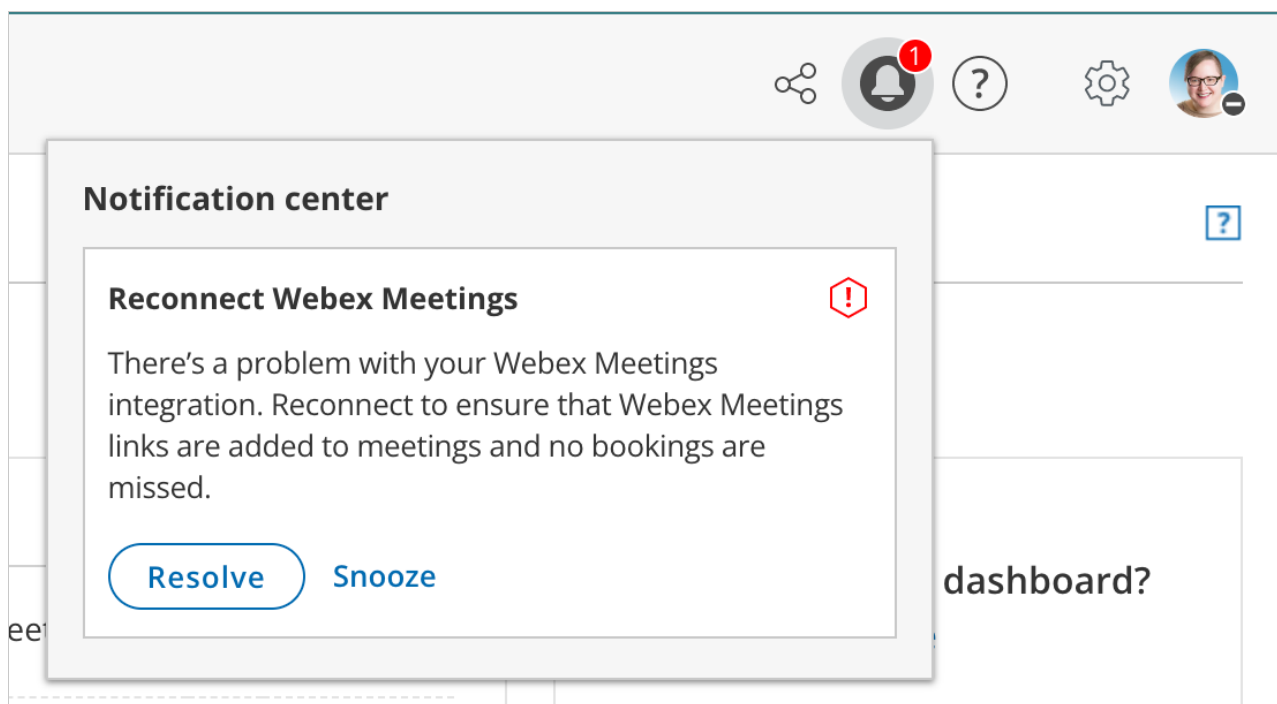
1

?

Notification center

?

Reconnect Webex Meetings

!

There’s a problem with your Webex Meetings integration. Reconnect to ensure that Webex Meetings links are added to meetings and no bookings are missed.

Resolve Snooze

dashboard?

eet